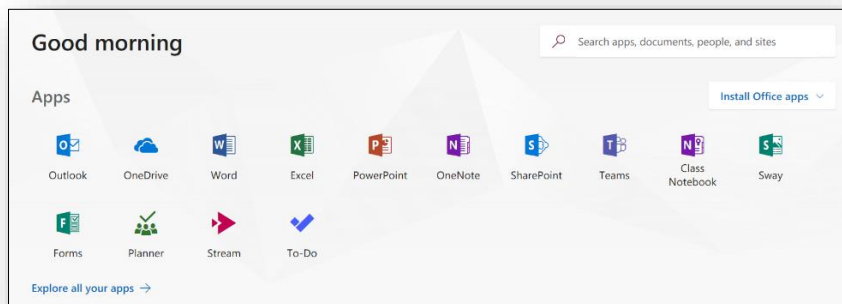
Good morning

Search apps, documents, people, and sites

Apps

Install Office apps

Outlook
OneDrive
Word
Excel
PowerPoint
OneNote
SharePoint
Teams
Class Notebook
Sway
Forms
Planner
Stream
To-Do

Explore all your apps →